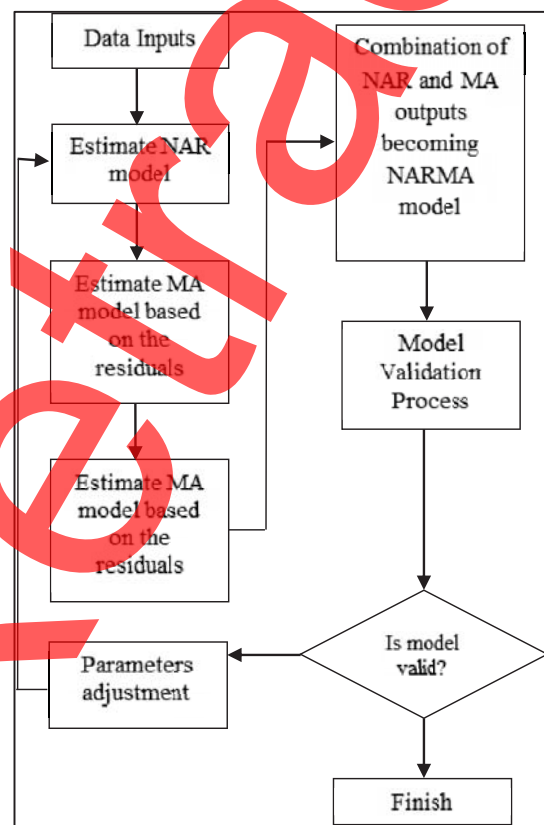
Data Inputs

Estimate NAR model

Estimate MA model based on the residuals

Estimate MA model based on the residuals

Combination of NAR and MA outputs becoming NARMA model

Model Validation Process

Is model valid?

Parameters adjustment

Finish